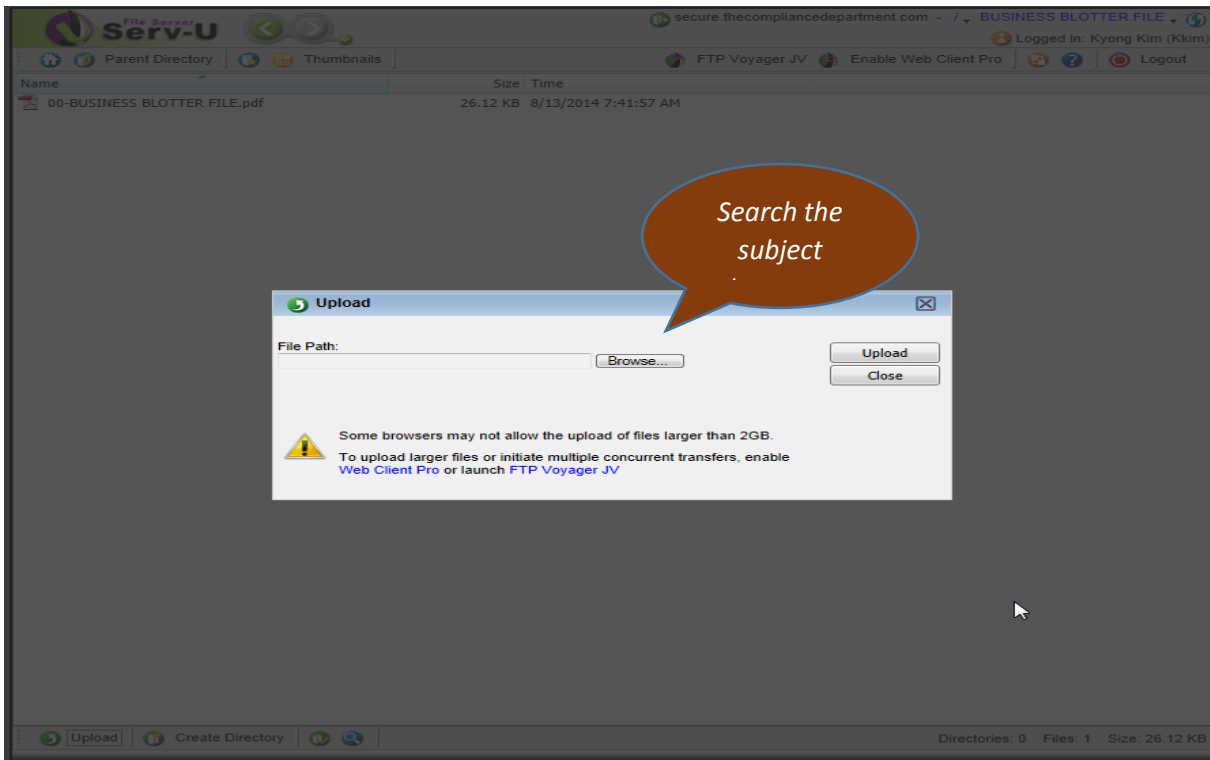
File Server
Serv-U

secure.thecompliancedepartment.com - / BUSINESS BLOTTER FILE
Logged in: Kyong Kim (Kkim)

Parent Directory | Thumbnails | FTP Voyager JV | Enable Web Client Pro | Logout

| Name | Size | Time |
|---|---|---|
| 00-BUSINESS BLOTTER FILE.pdf | 26.12 KB | 8/13/2014 7:41:57 AM |

Search the subject

Upload

File Path:

Browse...

Upload

Close

Some browsers may not allow the upload of files larger than 2GB.

To upload larger files or initiate multiple concurrent transfers, enable Web Client Pro or launch FTP Voyager JV

Upload | Create Directory

Directories: 0 Files: 1 Size: 26.12 KB